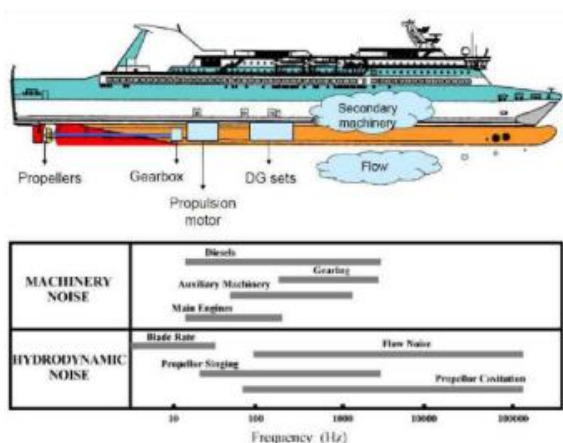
Secondary machinery

Flow

Propellers

Gearbox

DG sets

Propulsion motor

MACHINERY NOISE

Diesels

Gearing

Auxiliary Machinery

Main Engines

HYDRODYNAMIC NOISE

Blade Rate

Flow Noise

Propeller Singing

Propeller Cavitation

10

100

1000

10000

100000

Frequency (Hz)